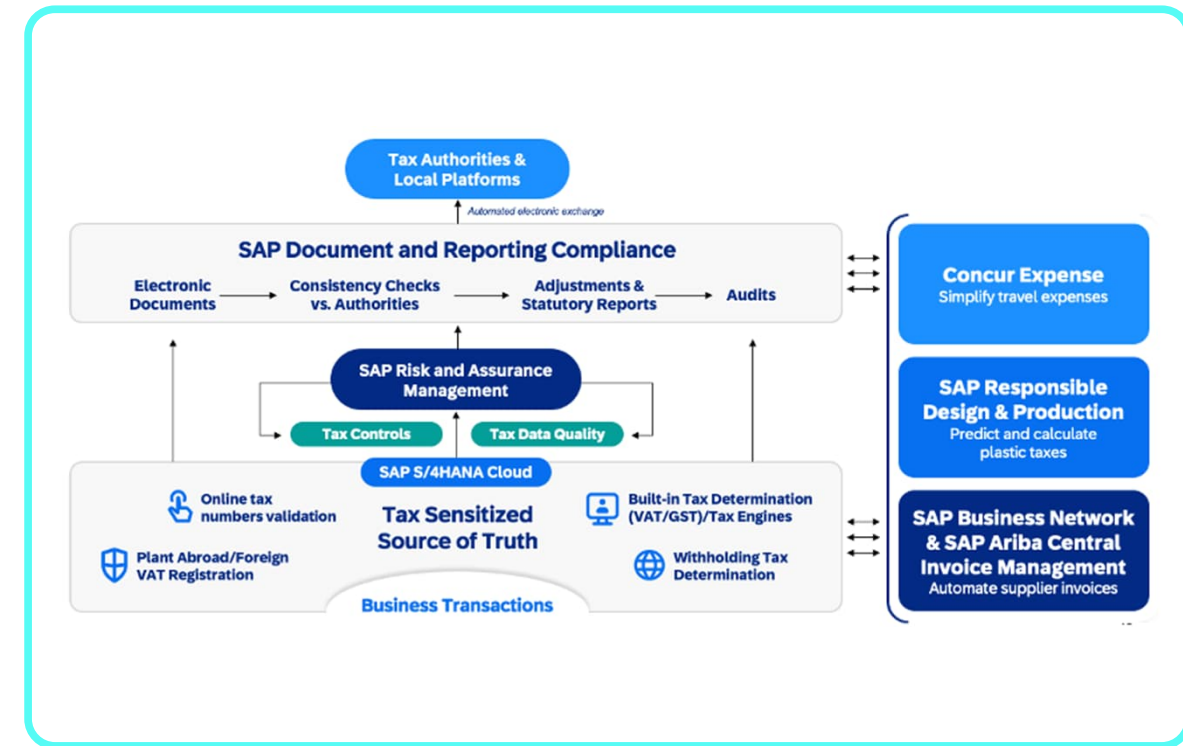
Tax Authorities & Local Platforms

Automated electronic exchange

SAP Document and Reporting Compliance

Electronic Documents

Consistency Checks vs. Authorities

Adjustments & Statutory Reports

Audits

SAP Risk and Assurance Management

Tax Controls

Tax Data Quality

SAP S/4HANA Cloud

Online tax numbers validation

Tax Sensitized Source of Truth

Built-in Tax Determination (VAT/GST)/Tax Engines

Plant Abroad/Foreign VAT Registration

Withholding Tax Determination

Business Transactions

Concur Expense
Simplify travel expenses

SAP Responsible Design & Production
Predict and calculate plastic taxes

SAP Business Network & SAP Ariba Central Invoice Management
Automate supplier invoices